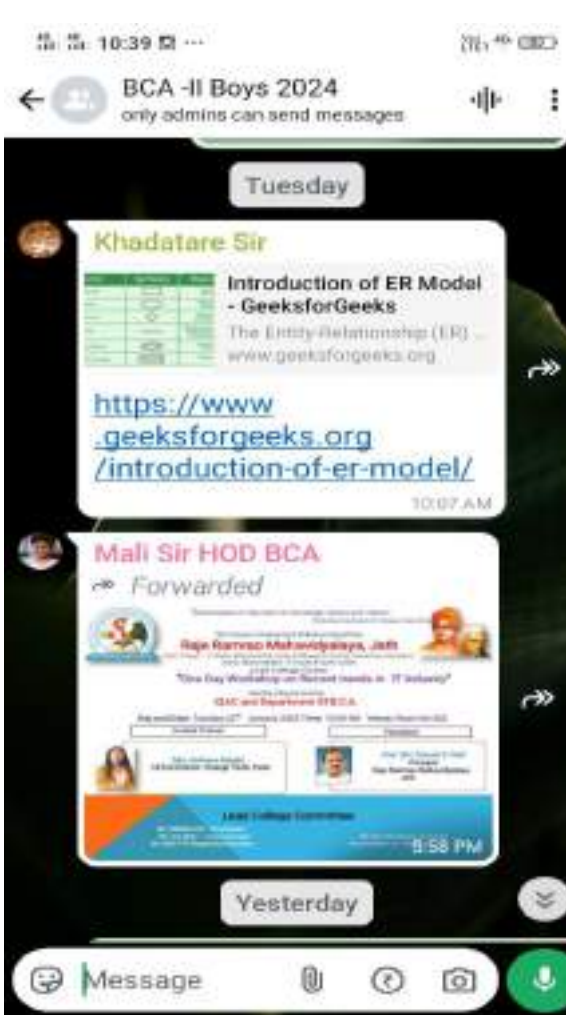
10:39

BCA -II Boys 2024
only admins can send messages

Tuesday

Khadatare Sir

Introduction of ER Model - GeeksforGeeks
The Entity Relationship (ER) ...
www.geeksforgeeks.org

https://www.geeksforgeeks.org/introduction-of-er-model/

10:07 AM

Mali Sir HOD BCA
Forwarded

Raje Ramrao Mahavidyalaya, Jath

"One Day Workshop on Recent trends in IT Industry"

IQAC and Department Of BCA

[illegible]

Lead College Committee

5:58 PM

Yesterday

Message